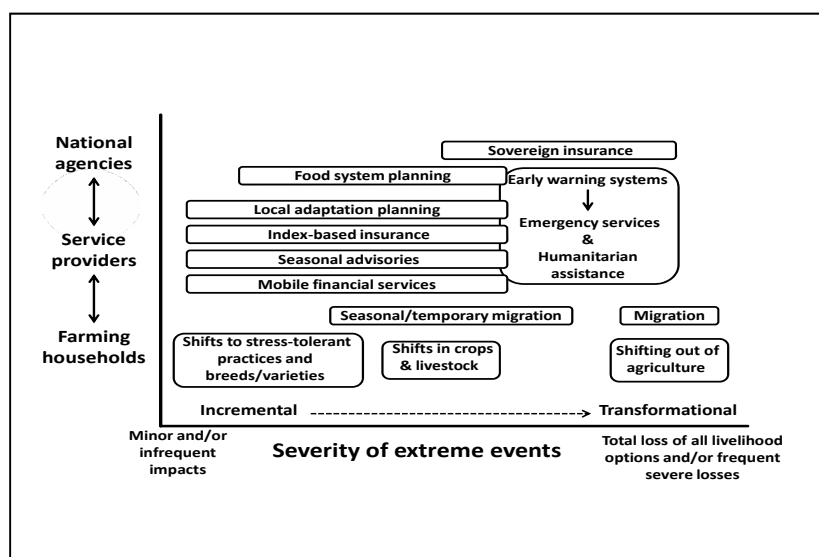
National agencies

Service providers

Farming households

Sovereign insurance

Food system planning

Early warning systems

Emergency services & Humanitarian assistance

Local adaptation planning

Index-based insurance

Seasonal advisories

Mobile financial services

Seasonal/temporary migration

Migration

Shifts to stress-tolerant practices and breeds/varieties

Shifts in crops & livestock

Shifting out of agriculture

Incremental

Transformational

Minor and/or infrequent impacts

Severity of extreme events

Total loss of all livelihood options and/or frequent severe losses